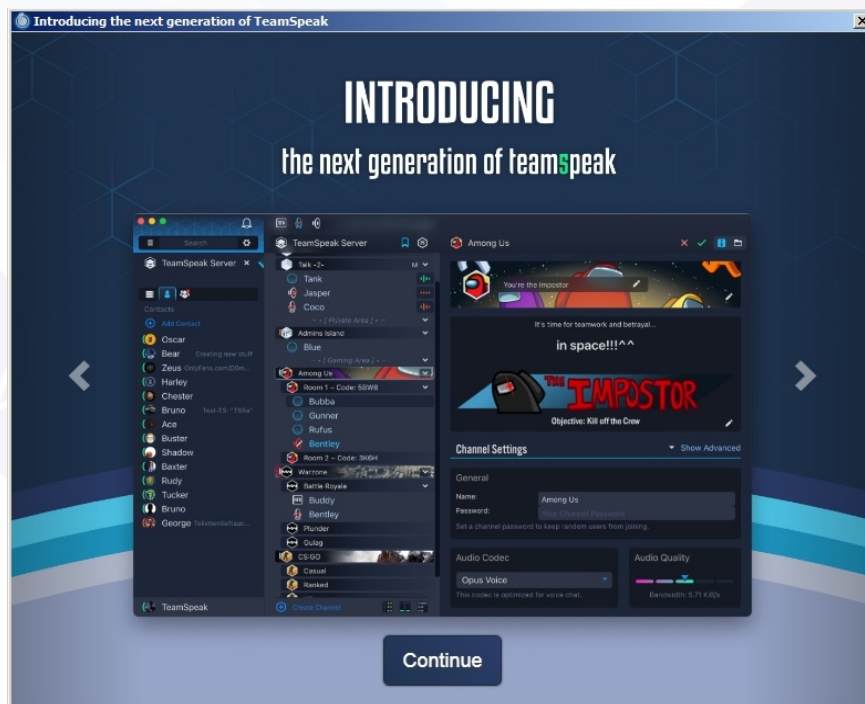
Introducing the next generation of TeamSpeak

INTRODUCING

the next generation of teamspeak

Search

TeamSpeak Server

Contacts

Add Contact

Oscar
Bear Creating new stuff
Zeus OnlyFans.com/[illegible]
Harley
Chester
Bruno Test-TS: "TSfor"
Ace
Buster
Shadow
Baxter
Rudy
Tucker
Bruno
George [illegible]

TeamSpeak

TeamSpeak Server

Talk -?-
Tank
Jasper
Coco
- - [ Private Area ] - -
Admins Island
Blue
- - [ Gaming Area ] - -
Among Us
Room 1 - Code: SBW8
Bubba
Gunner
Rufus
Bentley
Room 2 - Code: 3K6H
Warzone
Battle Royale
Buddy
Bentley
Plunder
Gulag
CS:GO
Casual
Ranked

Create Channel

Among Us

You're the Impostor

It's time for teamwork and betrayal...

in space!!!^^

THE IMPOSTOR

Objective: Kill off the Crew

Channel Settings

Show Advanced

General

Name: Among Us
Password: Your Channel Password
Set a channel password to keep random users from joining.

Audio Codec
Opus Voice
This codec is optimized for voice chat.

Audio Quality
Bandwidth: 5.71 KiB/s

Continue